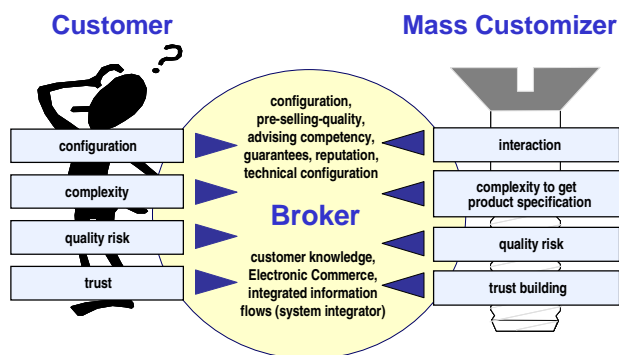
Customer

Mass Customizer

?

configuration

complexity

quality risk

trust

configuration, pre-selling-quality, advising competency, guarantees, reputation, technical configuration

Broker

customer knowledge, Electronic Commerce, integrated information flows (system integrator)

interaction

complexity to get product specification

quality risk

trust building